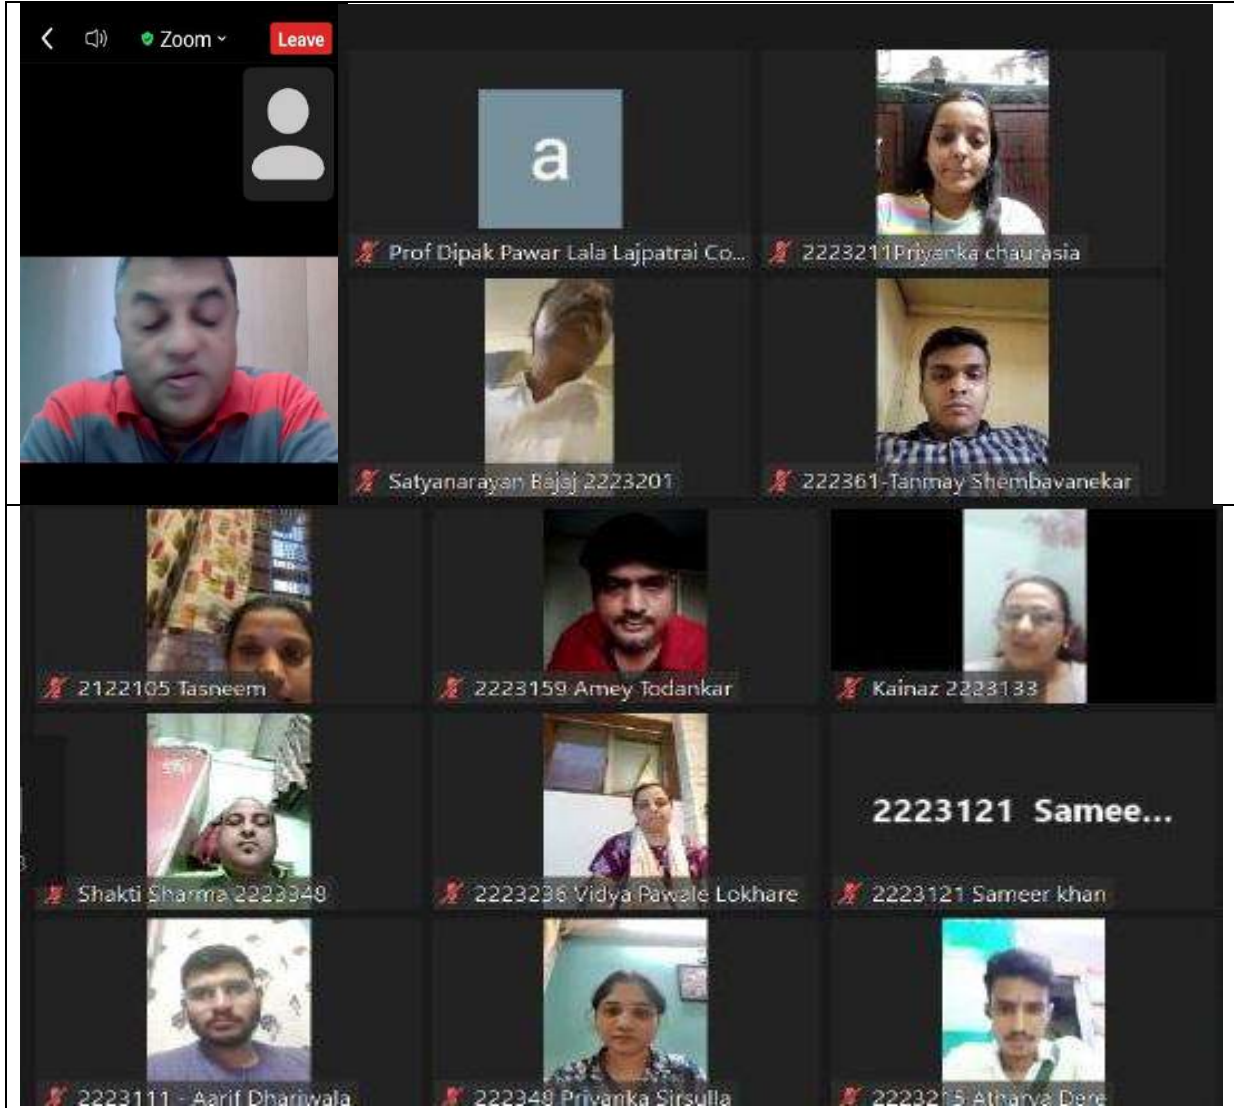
Zoom

Leave

a

Prof Dipak Pawar Lala Lajpatrai Co...

2223211Priyanka chaurasia

Satyanarayan Bajaj 2223201

222361-Tanmay Shembavanekar

2122105 Tasneem

2223159 Amey Todankar

Kainaz 2223133

Shakti Sharma 2223348

2223236 Vidya Pawale Lokhare

2223121 Samee...

2223121 Sameer khan

2223111 - Aarif Dhariwala

222348 Priyanka Sirsulla

2223215 Atharva Dere